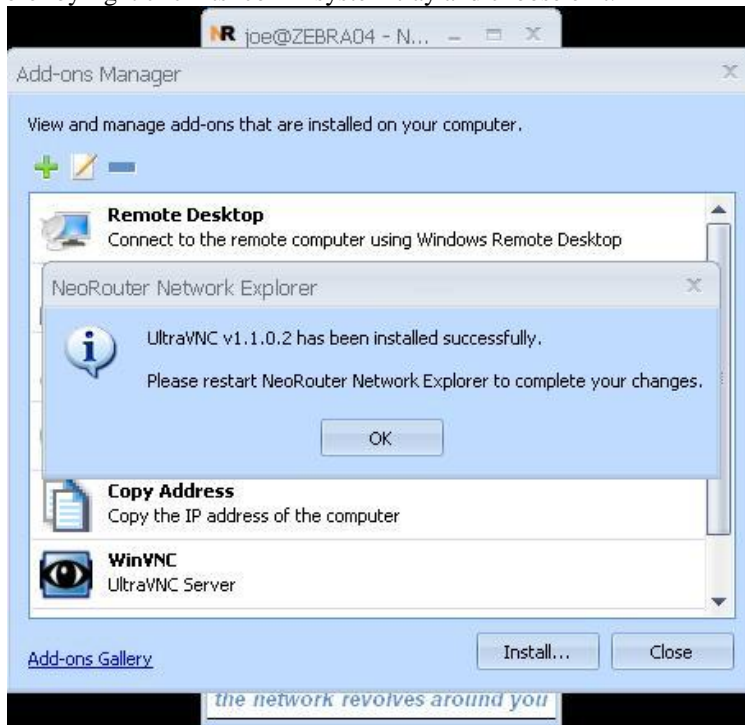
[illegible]

NR joe@ZEBRA04 - N...

Add-ons Manager

View and manage add-ons that are installed on your computer.

Remote Desktop
Connect to the remote computer using Windows Remote Desktop

NeoRouter Network Explorer

UltraVNC v1.1.0.2 has been installed successfully.

Please restart NeoRouter Network Explorer to complete your changes.

OK

Copy Address
Copy the IP address of the computer

WinVNC
UltraVNC Server

Add-ons Gallery

Install...

Close

the network revolves around you